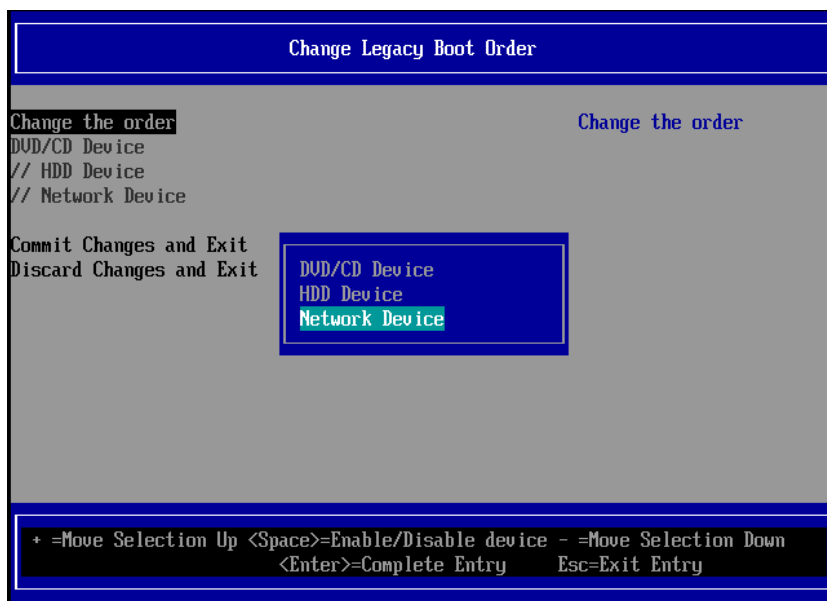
Change Legacy Boot Order

Change the order
DVD/CD Device
// HDD Device
// Network Device

Commit Changes and Exit
Discard Changes and Exit

Change the order

DVD/CD Device
HDD Device
Network Device

+ =Move Selection Up <Space>=Enable/Disable device - =Move Selection Down
<Enter>=Complete Entry Esc=Exit Entry